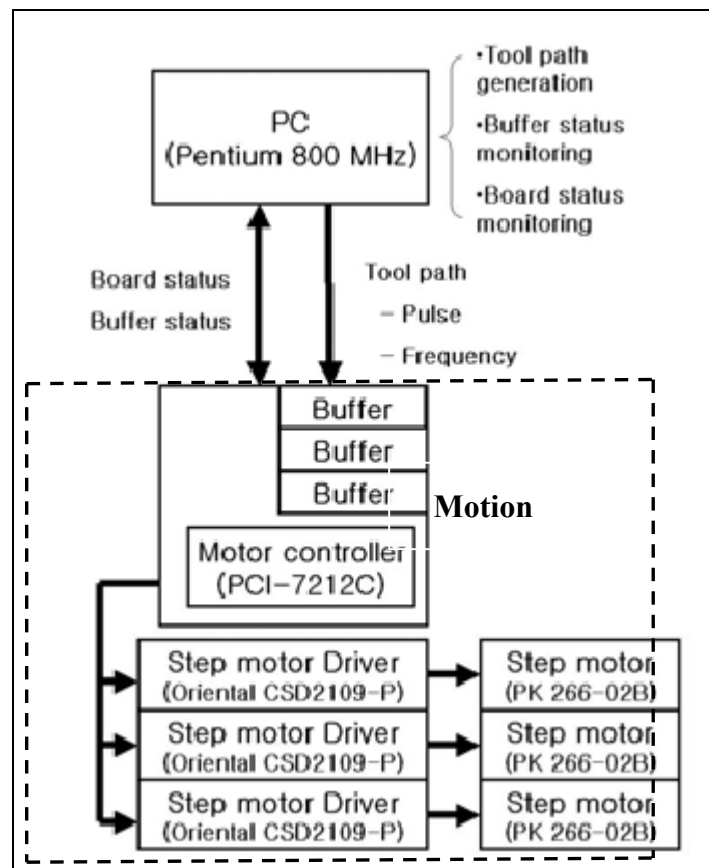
PC
(Pentium 800 MHz)

•Tool path generation
•Buffer status monitoring
•Board status monitoring

Board status
Buffer status

Tool path
– Pulse
– Frequency

Buffer
Buffer
Buffer

Motion

Motor controller
(PCI-7212C)

Step motor Driver
(Oriental CSD2109-P)

Step motor
(PK 266-02B)

Step motor Driver
(Oriental CSD2109-P)

Step motor
(PK 266-02B)

Step motor Driver
(Oriental CSD2109-P)

Step motor
(PK 266-02B)